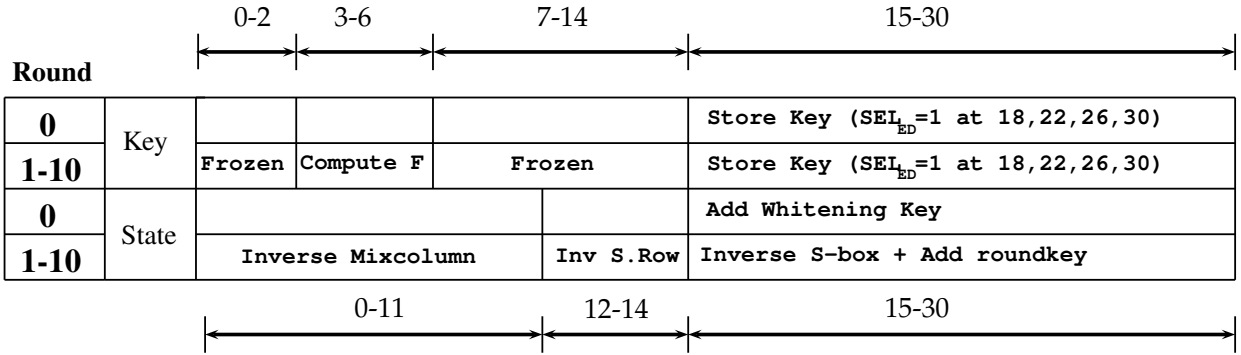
0-2 3-6 7-14 15-30

Round

| 0 | Key | | | | Store Key ($SEL_{ED}$=1 at 18,22,26,30) |
|---|---|---|---|---|---|
| 1-10 | | Frozen | Compute F | Frozen | Store Key ($SEL_{ED}$=1 at 18,22,26,30) |
| 0 | State | | | | Add Whitening Key |
| 1-10 | | Inverse Mixcolumn | | Inv S.Row | Inverse S-box + Add roundkey |

0-11 12-14 15-30